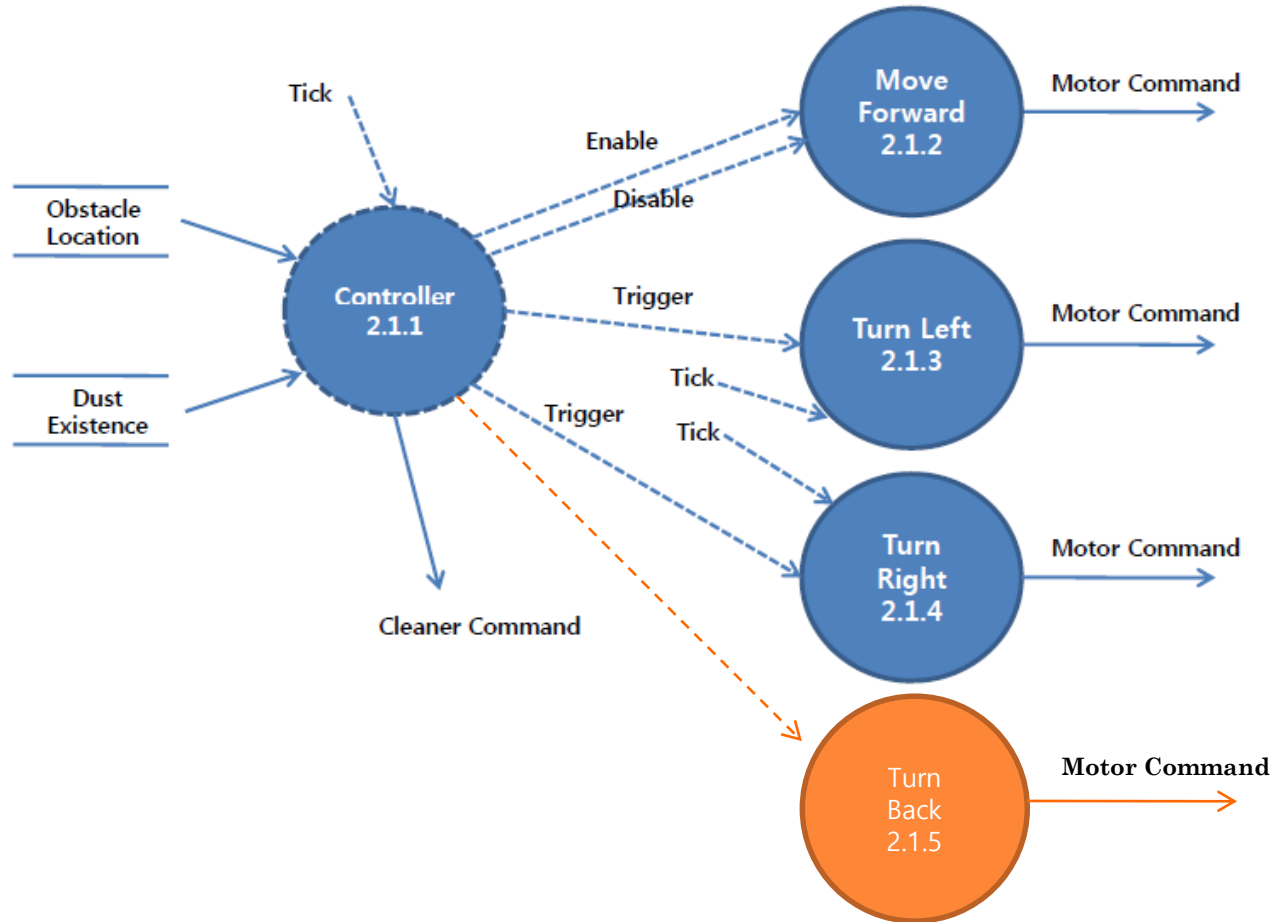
Tick

Obstacle Location

Dust Existence

Controller 2.1.1

Enable

Disable

Move Forward 2.1.2

Motor Command

Trigger

Turn Left 2.1.3

Motor Command

Tick

Tick

Trigger

Turn Right 2.1.4

Motor Command

Cleaner Command

Turn Back 2.1.5

Motor Command